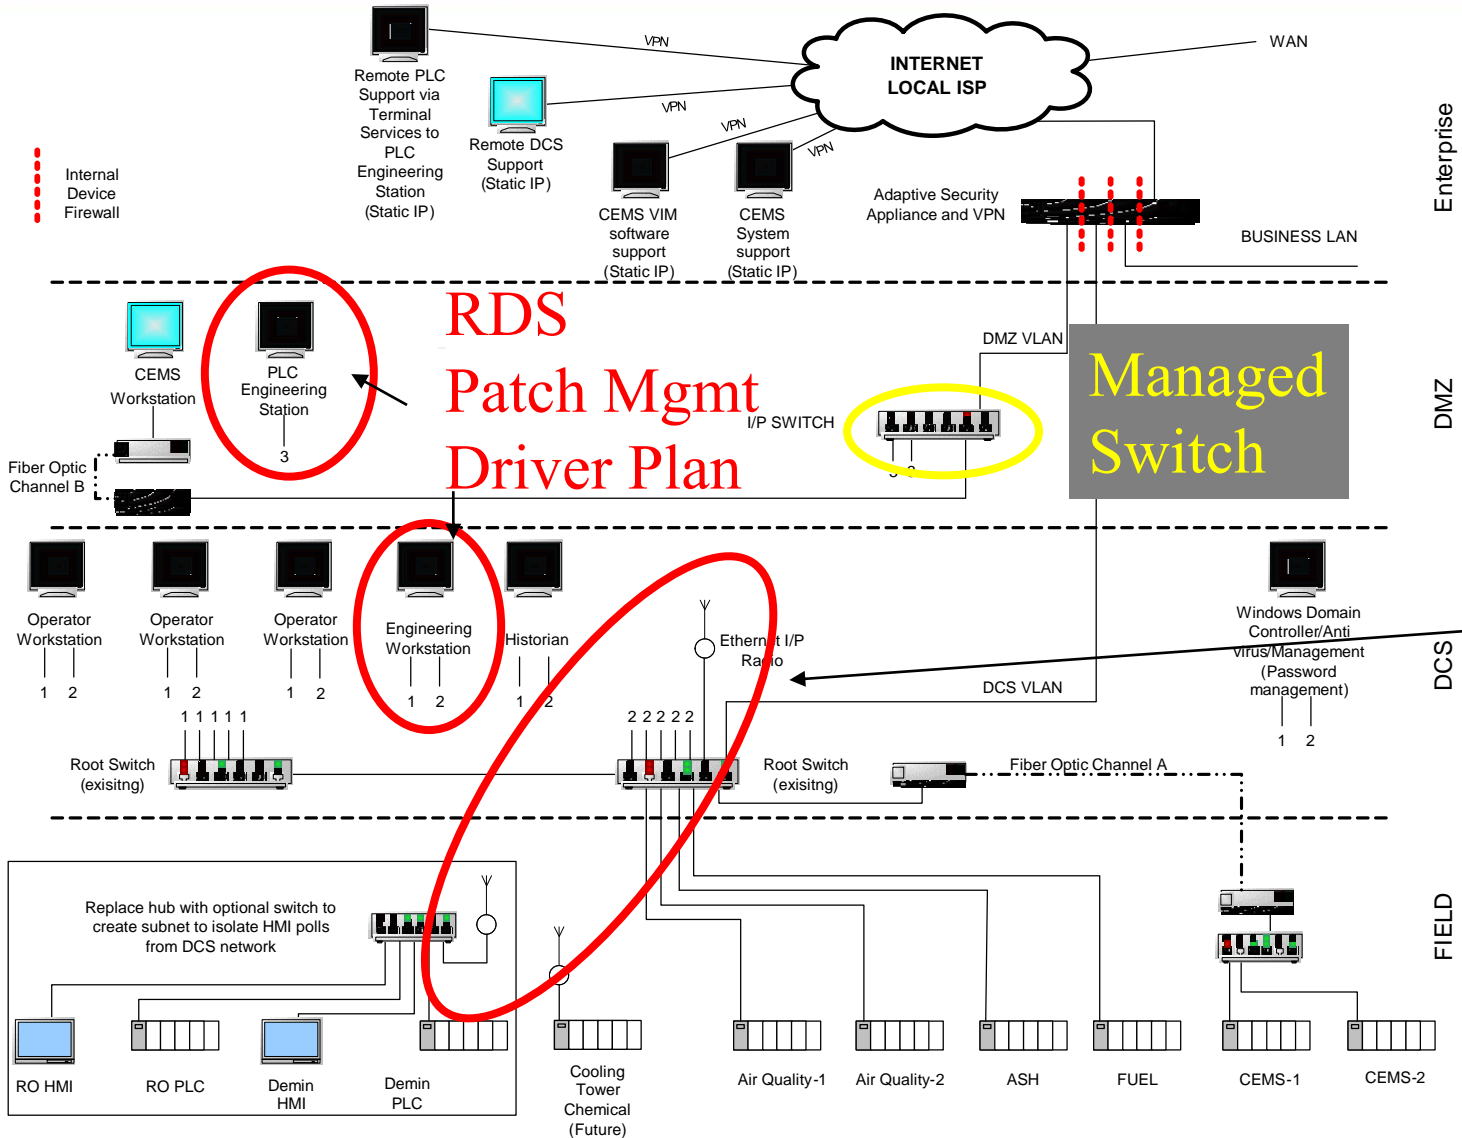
Remote PLC Support via Terminal Services to PLC Engineering Station (Static IP)

VPN

Remote DCS Support (Static IP)

VPN

VPN

VPN

INTERNET LOCAL ISP

WAN

Enterprise

Internal Device Firewall

CEMS VIM software support (Static IP)

CEMS System support (Static IP)

Adaptive Security Appliance and VPN

BUSINESS LAN

CEMS Workstation

PLC Engineering Station

3

RDS
Patch Mgmt
Driver Plan

DMZ VLAN

Managed Switch

DMZ

I/P SWITCH

3 2

Fiber Optic Channel B

Operator Workstation

1 2

Operator Workstation

1 2

Operator Workstation

1 2

Engineering Workstation

1 2

Historian

1 2

Ethernet I/P Radio

Windows Domain Controller/Anti virus/Management (Password management)

1 2

DCS VLAN

DCS

1 1 1 1 1

Root Switch (exisitng)

2 2 2 2 2

Root Switch (exisitng)

Fiber Optic Channel A

Replace hub with optional switch to create subnet to isolate HMI polls from DCS network

FIELD

RO HMI

RO PLC

Demin HMI

Demin PLC

Cooling Tower Chemical (Future)

Air Quality-1

Air Quality-2

ASH

FUEL

CEMS-1

CEMS-2